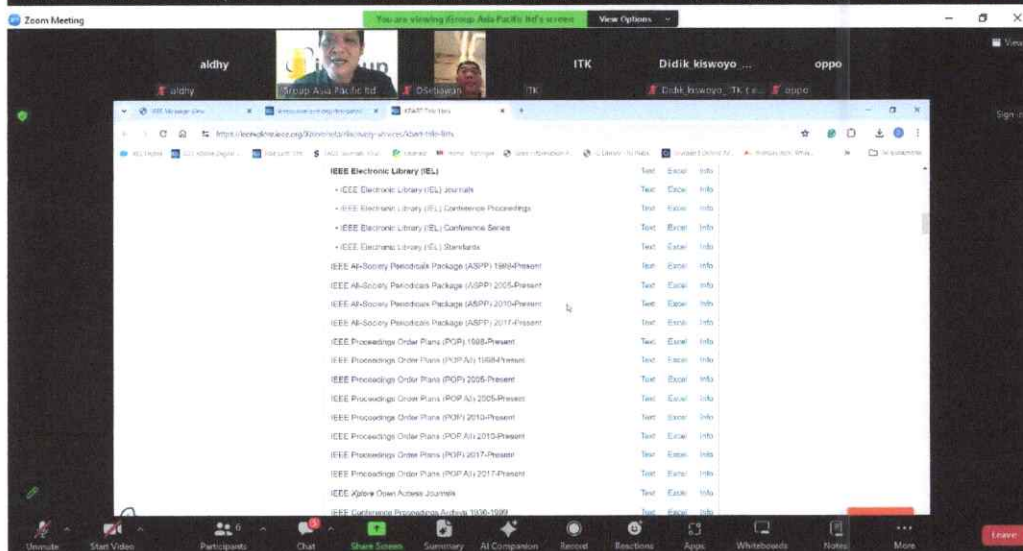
Zoom Meeting

You are viewing iGroup Asia Pacific ltd's screen View Options

aldhy

ITK

Didik kiswoyo ...

oppo

aldhy

iGroup Asia Pacific ltd

DSetiawan

ITK

Didik kiswoyo_ITK

oppo

View

Sign in

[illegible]

https://ieeexplore.ieee.org/Xplorehelp/discovery-services/kbart-title-lists

IEEE Electronic Library (IEL)

• IEEE Electronic Library (IEL) Journals Text Excel Info

• IEEE Electronic Library (IEL) Conference Proceedings Text Excel Info

• IEEE Electronic Library (IEL) Conference Series Text Excel Info

• IEEE Electronic Library (IEL) Standards Text Excel Info

IEEE All-Society Periodicals Package (ASPP) 1988-Present Text Excel Info

IEEE All-Society Periodicals Package (ASPP) 2005-Present Text Excel Info

IEEE All-Society Periodicals Package (ASPP) 2010-Present Text Excel Info

IEEE All-Society Periodicals Package (ASPP) 2017-Present Text Excel Info

IEEE Proceedings Order Plans (POP) 1988-Present Text Excel Info

IEEE Proceedings Order Plans (POP All) 1988-Present Text Excel Info

IEEE Proceedings Order Plans (POP) 2005-Present Text Excel Info

IEEE Proceedings Order Plans (POP All) 2005-Present Text Excel Info

IEEE Proceedings Order Plans (POP) 2010-Present Text Excel Info

IEEE Proceedings Order Plans (POP All) 2010-Present Text Excel Info

IEEE Proceedings Order Plans (POP) 2017-Present Text Excel Info

IEEE Proceedings Order Plans (POP All) 2017-Present Text Excel Info

IEEE Xplore Open Access Journals Text Excel Info

IEEE Conference Proceedings Archive 1936-1999 Text Excel Info

Unmute Start Video Participants 6 Chat Share Screen Summary AI Companion Record Reactions Apps Whiteboards Notes More Leave